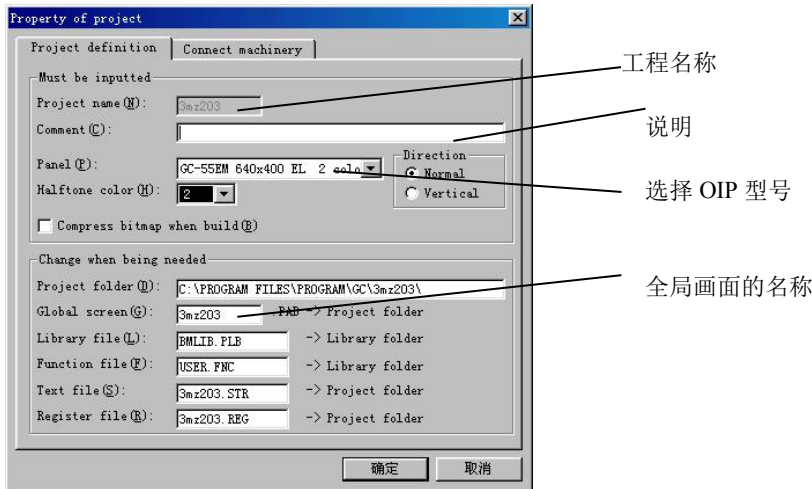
Property of project

Project definition | Connect machinery

Must be inputted

Project name(N): 3mz203

Comment(C):

Panel(P): GC-55EM 640x400 EL 2 colo

Halftone color(H): 2

Direction

Normal

Vertical

Compress bitmap when build(B)

Change when being needed

Project folder(D): C:\PROGRAM FILES\PROGRAM\GC\3mz203\

Global screen(G): 3mz203 .PAB -> Project folder

Library file(L): BMLIB.PLB -> Library folder

Function file(F): USER.FNC -> Library folder

Text file(S): 3mz203.STR -> Project folder

Register file(R): 3mz203.REG -> Project folder

确定 取消

工程名称

说明

选择 OIP 型号

全局画面的名称